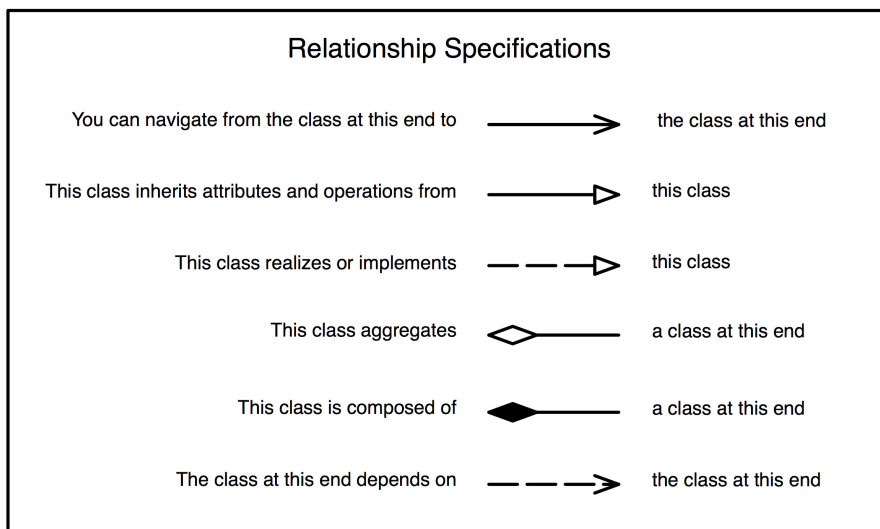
Relationship Specifications

You can navigate from the class at this end to the class at this end

This class inherits attributes and operations from this class

This class realizes or implements this class

This class aggregates a class at this end

This class is composed of a class at this end

The class at this end depends on the class at this end